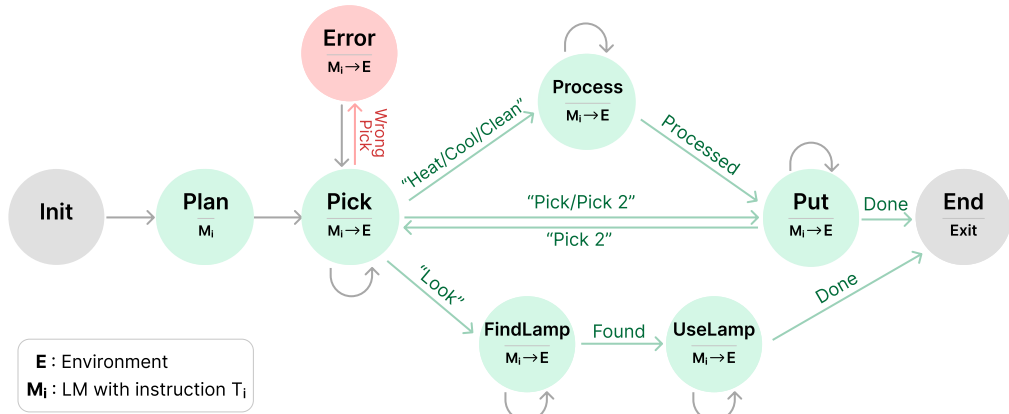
Error
$M_i \rightarrow E$

Wrong Pick

Init

Plan
$M_i$

Pick
$M_i \rightarrow E$

"Heat/Cool/Clean"

Process
$M_i \rightarrow E$

Processed

"Pick/Pick 2"

"Pick 2"

Put
$M_i \rightarrow E$

Done

End
Exit

"Look"

FindLamp
$M_i \rightarrow E$

Found

UseLamp
$M_i \rightarrow E$

Done

**E** : Environment
$M_i$ : LM with instruction $T_i$